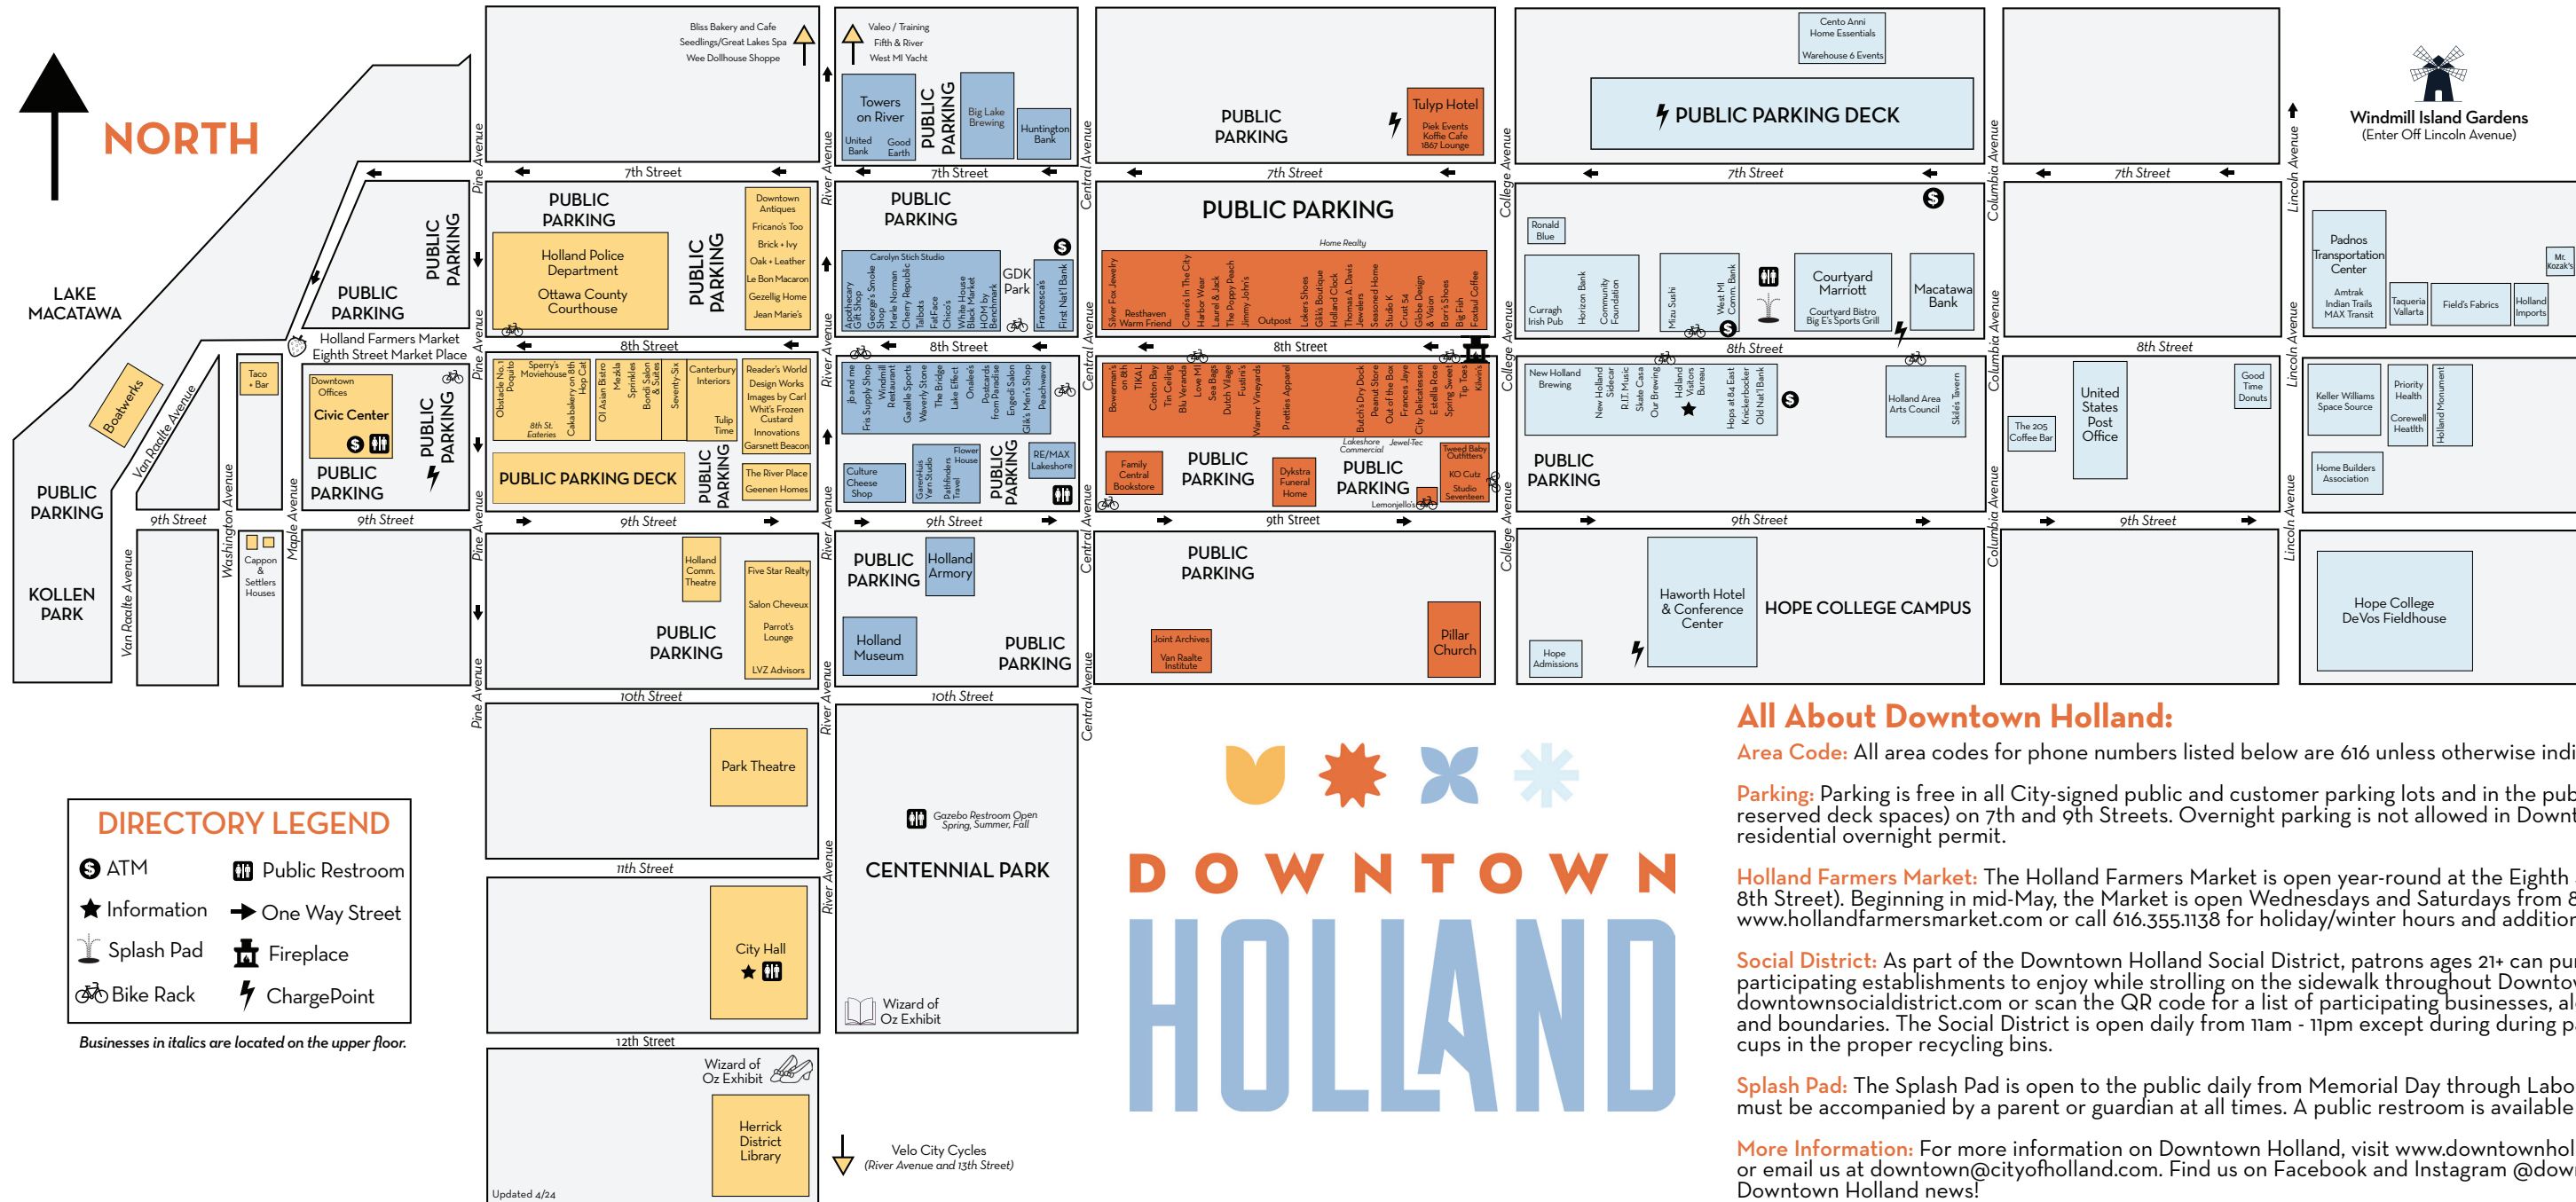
NORTH

LAKE MACATAWA

Boatwerks

Van Raalte Avenue

PUBLIC PARKING

KOLLEN PARK

Van Raalte Avenue

Taco • Bar

Washington Avenue

Cappon & Settlers Houses

Maple Avenue

9th Street

PUBLIC PARKING

PUBLIC PARKING

Holland Farmers Market
Eighth Street Market Place

Downtown Offices

Civic Center

PUBLIC PARKING

PUBLIC PARKING

9th Street

Pine Avenue

Bliss Bakery and Cafe
Seedlings/Great Lakes Spa
Wee Dollhouse Shoppe

7th Street

PUBLIC PARKING

Holland Police Department

Ottawa County Courthouse

PUBLIC PARKING

Downtown Antiques
Fricano's Too
Brick + Ivy
Oak + Leather
Le Bon Macaron
Gezellig Home
Jean Marie's

8th Street

Obstacle No. 1
Poquito
Sperry's Moviehouse
8th St. Eateries
Cakabakery on 8th
Hop Cat
Ol Asian Bistro
Mezkla
Sprinkles
Bondi Salon & Suites
Seventy-Six
Canterbury Interiors
Tulip Time
Reader's World
Design Works
Images by Carl
Whit's Frozen Custard
Innovations
Garsnett Beacon

PUBLIC PARKING DECK

PUBLIC PARKING

The River Place
Geenen Homes

9th Street

Holland Comm. Theatre

Five Star Realty
Salon Cheveux
Parrot's Lounge
LVZ Advisors

PUBLIC PARKING

10th Street

Park Theatre

11th Street

City Hall

12th Street

Wizard of Oz Exhibit

Herrick District Library

Updated 4/24

River Avenue

Valeo / Training
Fifth & River
West MI Yacht

Towers on River
United Bank
Good Earth

PUBLIC PARKING

Big Lake Brewing

Huntington Bank

7th Street

PUBLIC PARKING

Carolyn Stich Studio
Apothecary Gift Shop
Georgie's Smoke Shop
Marie Norman
Cherry Republic
Talbots
FatFace
Chico's
White House Black Market
HOM by Benchmark

GDK Park

Francesca's

First Nat'l Bank

8th Street

Ja and me
Fris Supply Shop
Windmill Restaurant
Gazelle Sports
Waverly Stone
The Bridge
Lake Effect
Onaleo's
Postcards from Paradise
Engedi Salon
Gilk's Men's Shop
Peachwave

RE/MAX Lakeshore

Culture Cheese Shop

GarenHuis
Yarn Studio
Pathfinders Travel
Flower House

PUBLIC PARKING

9th Street

PUBLIC PARKING

Holland Armory

Holland Museum

PUBLIC PARKING

10th Street

Gazebo Restroom Open Spring, Summer, Fall

CENTENNIAL PARK

Wizard of Oz Exhibit

Velo City Cycles
(River Avenue and 13th Street)

Central Avenue

PUBLIC PARKING

Tulyp Hotel
Piek Events
Koffie Cafe
1867 Lounge

7th Street

PUBLIC PARKING

Home Realty

Silver Fox Jewelry
Resthaven Warm Friend
Crane's In The City
Harbor Wear
Laurel & Jack
The Poppy Peach
Jimmy John's
Outpost
Lokers Shoes
Gilk's Boutique
Holland Clock
Thomas A. Davis Jewelers
Seasoned Home
Studio K
Crust 54
Globe Design & Vision
Bon's Shoes
Big Fish
Foxtail Coffee

8th Street

Bowerman's on 8th
TIKAL
Cotton Bay
Tin Ceiling
Blu Veranda
Love MI
Sea Bags
Dutch Village
Fustini's
Warner Vineyards
Pretties Apparel
Butch's Dry Dock
Peanut Store
Thomas Jaye
Out of the Box
City Delicatessen
Estella Rose
Spring Sweet
Tip Toes
Kilwin's

Lakeshore Commercial
Jewel-Tec

Family Central Bookstore

PUBLIC PARKING

Dykstra Funeral Home

PUBLIC PARKING

Lemonjello's

Tweed Baby Outfitters
KO Cutz
Studio Seventeen

9th Street

PUBLIC PARKING

Joint Archives
Van Raalte Institute

Pillar Church

College Avenue

Cento Anni Home Essentials
Warehouse 6 Events

PUBLIC PARKING DECK

7th Street

Ronald Blue

Curragh Irish Pub
Horizon Bank
Community Foundation
Mizu Sushi
West MI Comm. Bank

Courtyard Marriott
Courtyard Bistro
Big E's Sports Grill

Macatawa Bank

8th Street

New Holland Brewing
New Holland Sidecar
R.E. Music
Skate Casa
Our Brewing
Holland Visitors Bureau
Hops at 84 East
Knickerbocker
Old Nat'l Bank

Holland Area Arts Council
Skiles Tavern

PUBLIC PARKING

9th Street

Hope Admissions

Haworth Hotel & Conference Center

HOPE COLLEGE CAMPUS

Columbia Avenue

7th Street

8th Street

The 205 Coffee Bar

United States Post Office

Good Time Donuts

9th Street

Windmill Island Gardens
(Enter Off Lincoln Avenue)

Lincoln Avenue

Padnos Transportation Center
Amtrak
Indian Trails
MAX Transit

Taqueria Vallarta

Field's Fabrics

Holland Imports

Mr. Kozak's

Keller Williams Space Source

Priority Health

Corewell Health

Holland Monument

Home Builders Association

Hope College DeVos Fieldhouse

DIRECTORY LEGEND
ATM
Public Restroom
Information
One Way Street
Splash Pad
Fireplace
Bike Rack
ChargePoint

Businesses in italics are located on the upper floor.

DOWNTOWN
HOLLAND

All About Downtown Holland:
Area Code: All area codes for phone numbers listed below are 616 unless otherwise indi

Parking: Parking is free in all City-signed public and customer parking lots and in the pub reserved deck spaces) on 7th and 9th Streets. Overnight parking is not allowed in Down residential overnight permit.

Holland Farmers Market: The Holland Farmers Market is open year-round at the Eighth 8th Street). Beginning in mid-May, the Market is open Wednesdays and Saturdays from 8 www.hollandfarmersmarket.com or call 616.355.1138 for holiday/winter hours and additio

Social District: As part of the Downtown Holland Social District, patrons ages 21+ can pu participating establishments to enjoy while strolling on the sidewalk throughout Downto downtownsocialdistrict.com or scan the QR code for a list of participating businesses, al and boundaries. The Social District is open daily from 11am - 11pm except during during p cups in the proper recycling bins.

Splash Pad: The Splash Pad is open to the public daily from Memorial Day through Labo must be accompanied by a parent or guardian at all times. A public restroom is available

More Information: For more information on Downtown Holland, visit www.downtownhol or email us at downtown@cityofholland.com. Find us on Facebook and Instagram @dow Downtown Holland news!